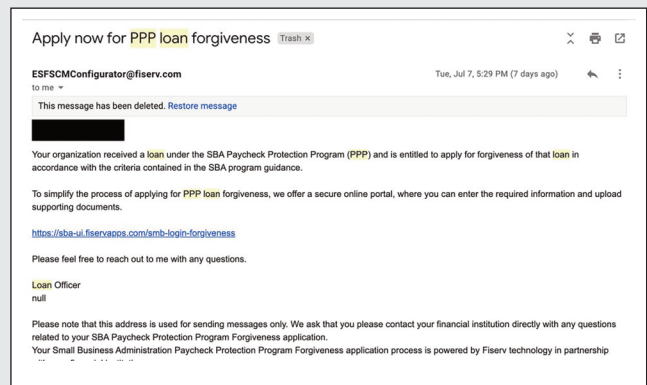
Apply now for PPP loan forgiveness Trash ×

ESFSCMConfigurator@fiserv.com
to me

Tue, Jul 7, 5:29 PM (7 days ago)

This message has been deleted. Restore message

Your organization received a loan under the SBA Paycheck Protection Program (PPP) and is entitled to apply for forgiveness of that loan in accordance with the criteria contained in the SBA program guidance.

To simplify the process of applying for PPP loan forgiveness, we offer a secure online portal, where you can enter the required information and upload supporting documents.

https://sba-ui.fiservapps.com/smb-login-forgiveness

Please feel free to reach out to me with any questions.

Loan Officer
null

Please note that this address is used for sending messages only. We ask that you please contact your financial institution directly with any questions related to your SBA Paycheck Protection Program Forgiveness application.
Your Small Business Administration Paycheck Protection Program Forgiveness application process is powered by Fiserv technology in partnership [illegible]